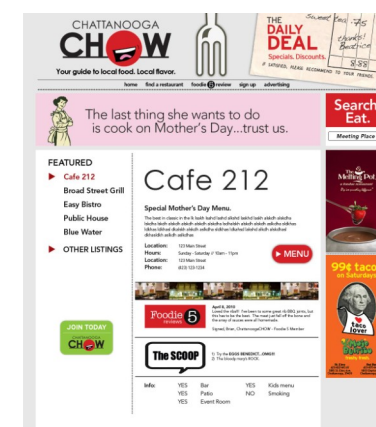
CHATTANOOGA
CHOW
Your guide to local food. Local flavor.

THE DAILY DEAL
Specials. Discounts.
Sweet Tea 75
thanks! Beatrice
$.$$
A SPECIAL DEAL RECOMMENDED TO YOUR FRIENDS

home find a restaurant foodie 5 review sign up advertising

The last thing she wants to do is cook on Mother's Day...trust us.

Search Eat.
Meeting Place

FEATURED
Cafe 212
Broad Street Grill
Easy Bistro
Public House
Blue Water
OTHER LISTINGS

Cafe 212

Special Mother's Day Menu.
The best in class in the lk lasbh lasbd lashd aksbd laskbd lasbh aksbd alskdha lskdhs lskdh alskdh alskdh alskdha lsdhsdlsh alskdh alskdh alskdha alskdhas ldkhas lskhsd alskdh alskdh alskdha alskdhas ldkhasd laskhd alskh alskdhasd alskdhslkh askdh askdhas

Location: 123 Main Street
Hours: Sunday - Saturday 10am - 11pm
Location: 123 Main Street
Phone: (423) 123-1234

MENU

Foodie 5 REVIEWS
April 6, 2010
Loved the staff. I've been to some great ribs BBQ joints, but this has to be the best. The meat just fell off the bone and the song of sauces were all homemade.
Signed, Brian, ChattanoogaCHOW - Foodie 5 Member

The SCOOP
1) Try the EGGS BENEDICT...OMG!!!
2) The bloody mary's ROCK

Info: YES Bar YES Kids menu
YES Patio NO Smoking
YES Event Room

JOIN TODAY
CHOW

The Melting Pot

99¢ taco on Saturdays
taco lover